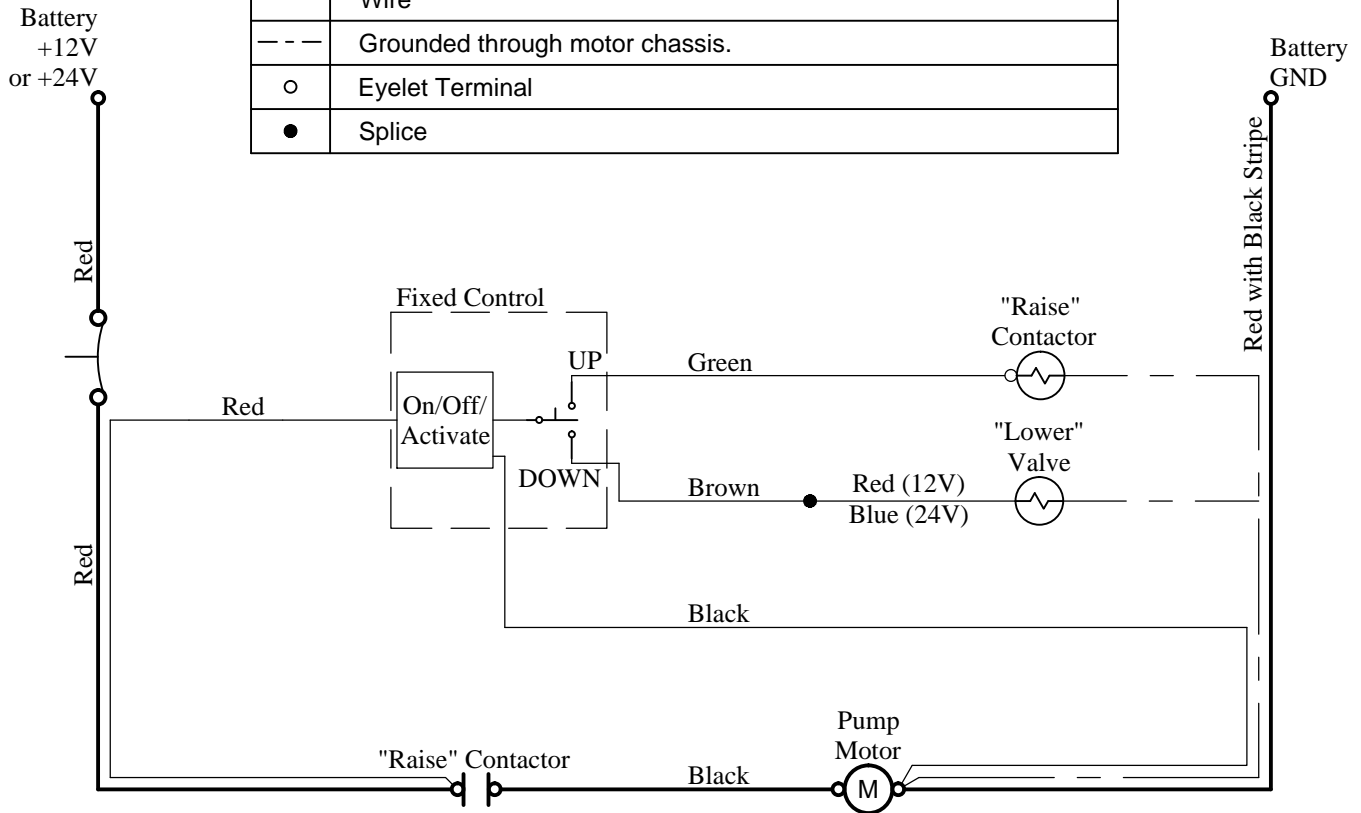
Battery
+12V
or +24V

| | Wire |
|---|---|
| – – – | Grounded through motor chassis. |
| ○ | Eyelet Terminal |
| ● | Splice |

Battery
GND

Red

Red with Black Stripe

Fixed Control

"Raise"
Contactor

UP

Green

Red

On/Off/
Activate

"Lower"
Valve

DOWN

Brown

Red (12V)
Blue (24V)

Red

Black

Pump
Motor

"Raise" Contactor

Black

M